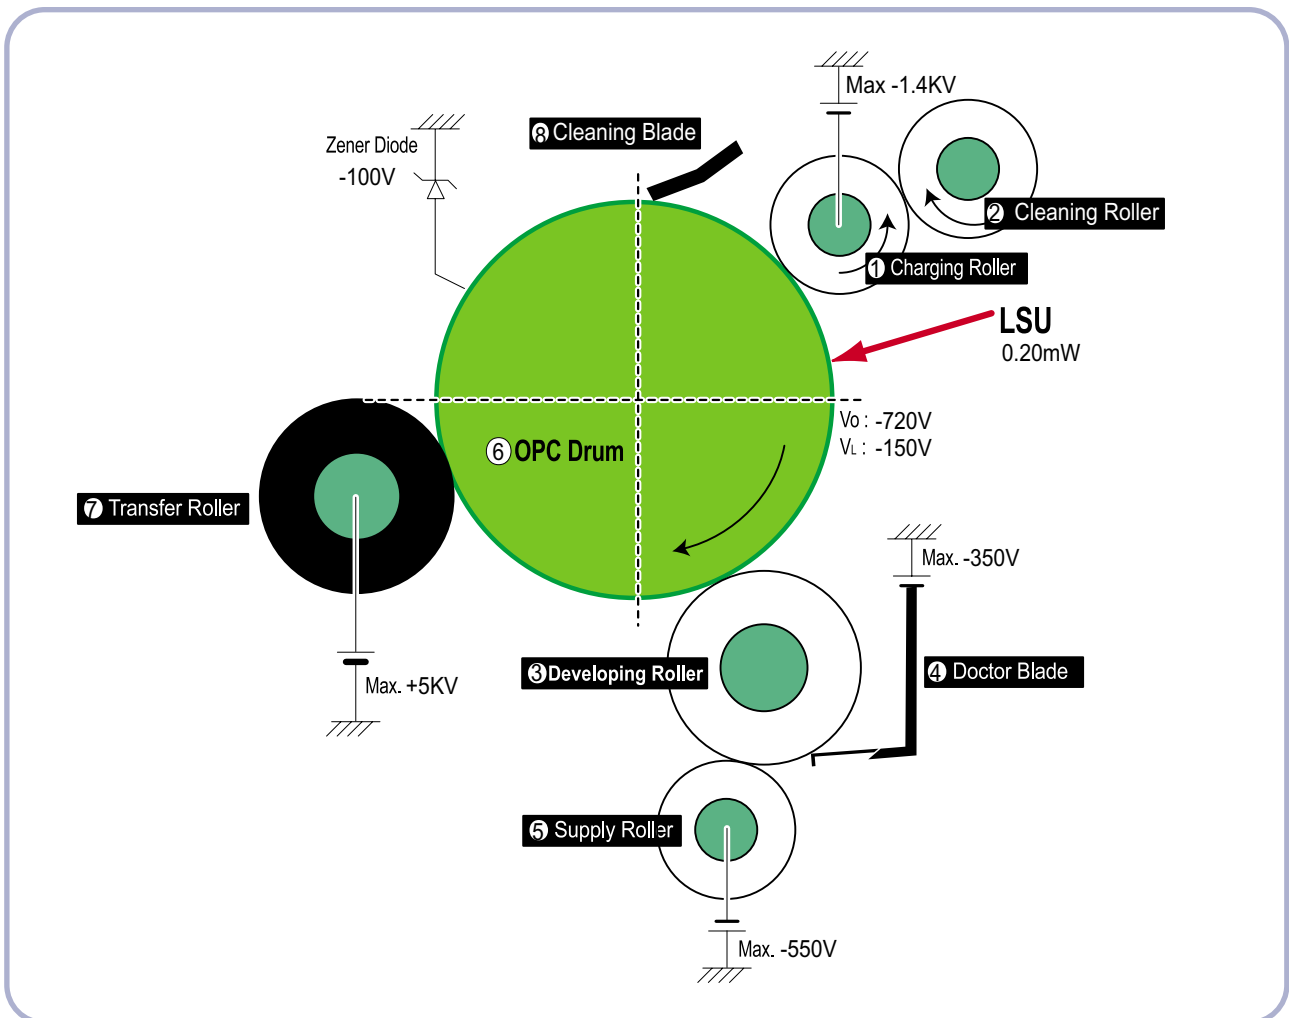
Max -1.4KV

❽ Cleaning Blade

Zener Diode
-100V

❷ Cleaning Roller

❶ Charging Roller

LSU
0.20mW

Vo : -720V
VL : -150V

⑥ OPC Drum

❼ Transfer Roller

Max. -350V

❸ Developing Roller

❹ Doctor Blade

Max. +5KV

❺ Supply Roller

Max. -550V